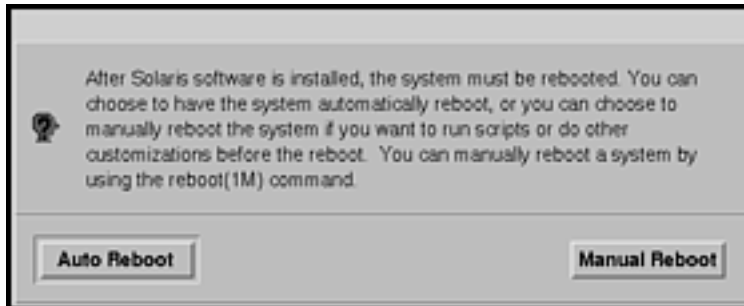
After Solaris software is installed, the system must be rebooted. You can choose to have the system automatically reboot, or you can choose to manually reboot the system if you want to run scripts or do other customizations before the reboot. You can manually reboot a system by using the reboot(1M) command.

Auto Reboot

Manual Reboot